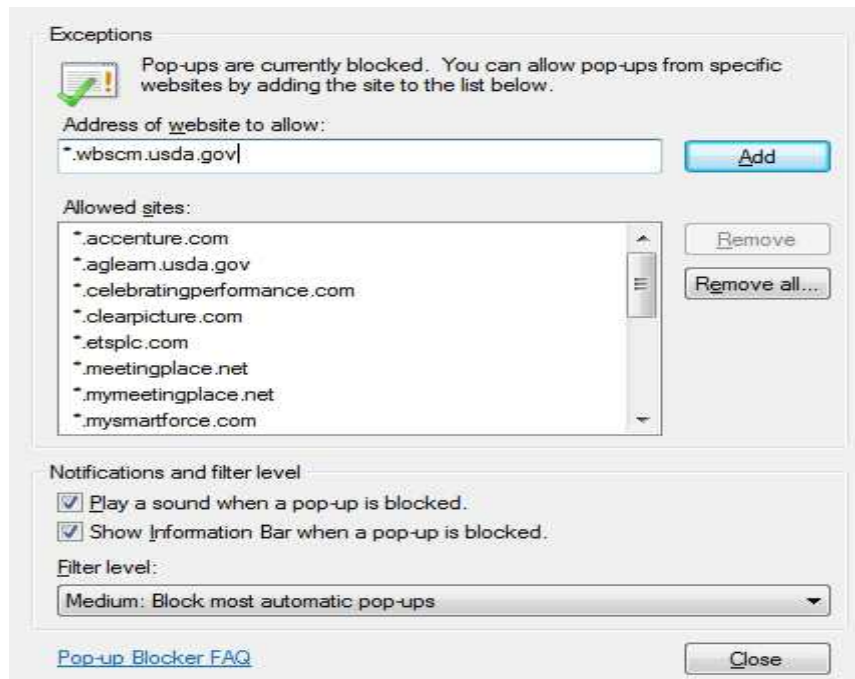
Exceptions

Pop-ups are currently blocked. You can allow pop-ups from specific websites by adding the site to the list below.

Address of website to allow:

*.wbscm.usda.gov

Add

Allowed sites:

*.accenture.com
*.aglearn.usda.gov
*.celebratingperformance.com
*.clearpicture.com
*.etsplc.com
*.meetingplace.net
*.mymeetingplace.net
*.mysmartforce.com

Remove

Remove all...

Notifications and filter level

Play a sound when a pop-up is blocked.

Show Information Bar when a pop-up is blocked.

Filter level:

Medium: Block most automatic pop-ups

Pop-up Blocker FAQ

Close